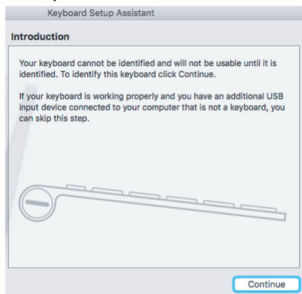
Keyboard Setup Assistant

Introduction

Your keyboard cannot be identified and will not be usable until it is identified. To identify this keyboard click Continue.

If your keyboard is working properly and you have an additional USB input device connected to your computer that is not a keyboard, you can skip this step.

Continue